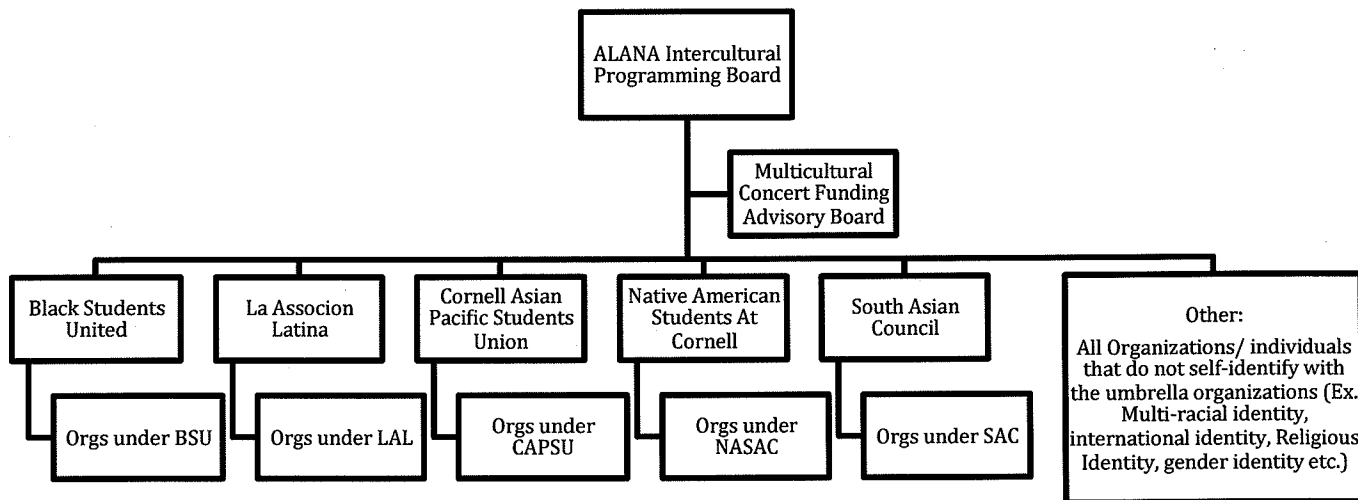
ALANA Intercultural Programming Board

Multicultural Concert Funding Advisory Board

Black Students United

Orgs under BSU

La Associon Latina

Orgs under LAL

Cornell Asian Pacific Students Union

Orgs under CAPSU

Native American Students At Cornell

Orgs under NASAC

South Asian Council

Orgs under SAC

Other:
All Organizations/ individuals that do not self-identify with the umbrella organizations (Ex. Multi-racial identity, international identity, Religious Identity, gender identity etc.)